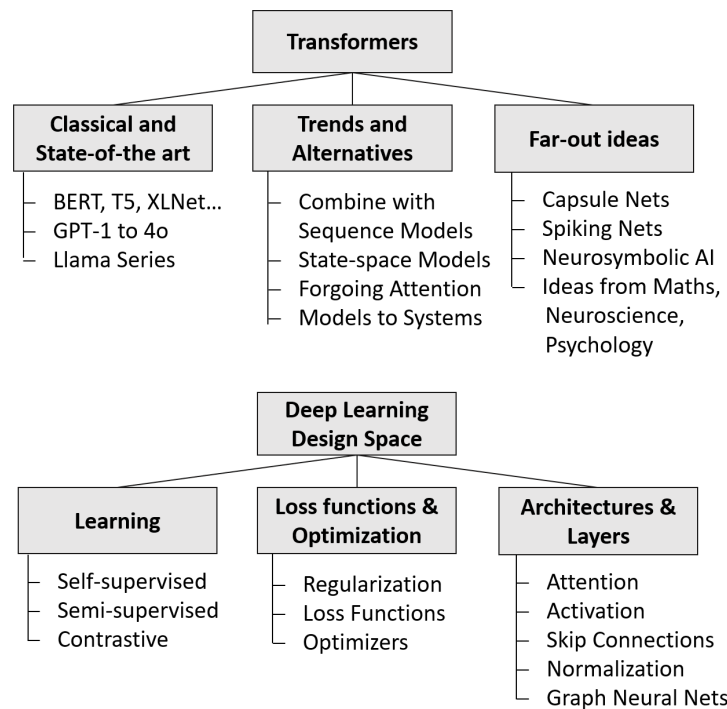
Transformers

Classical and State-of-the art

BERT, T5, XLNet…
GPT-1 to 4o
Llama Series

Trends and Alternatives

Combine with Sequence Models
State-space Models
Forgoing Attention
Models to Systems

Far-out ideas

Capsule Nets
Spiking Nets
Neurosymbolic AI
Ideas from Maths, Neuroscience, Psychology

Deep Learning Design Space

Learning

Self-supervised
Semi-supervised
Contrastive

Loss functions & Optimization

Regularization
Loss Functions
Optimizers

Architectures & Layers

Attention
Activation
Skip Connections
Normalization
Graph Neural Nets